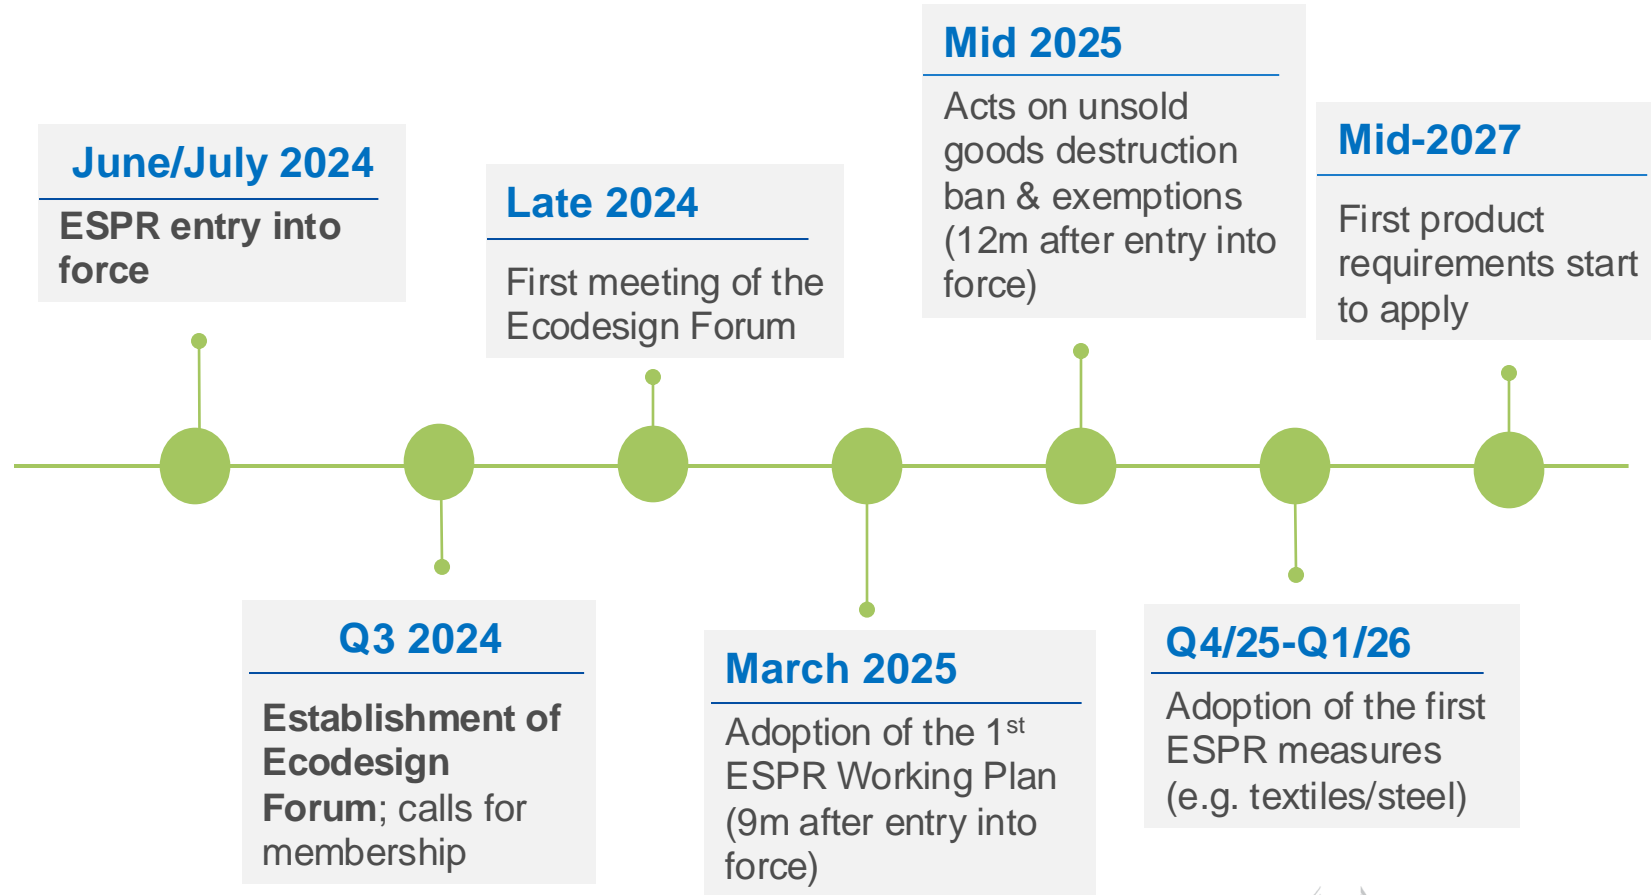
June/July 2024

ESPR entry into force

Q3 2024

Establishment of Ecodesign Forum; calls for membership

Late 2024

First meeting of the Ecodesign Forum

March 2025

Adoption of the 1$^{st}$ ESPR Working Plan (9m after entry into force)

Mid 2025

Acts on unsold goods destruction ban & exemptions (12m after entry into force)

Q4/25-Q1/26

Adoption of the first ESPR measures (e.g. textiles/steel)

Mid-2027

First product requirements start to apply